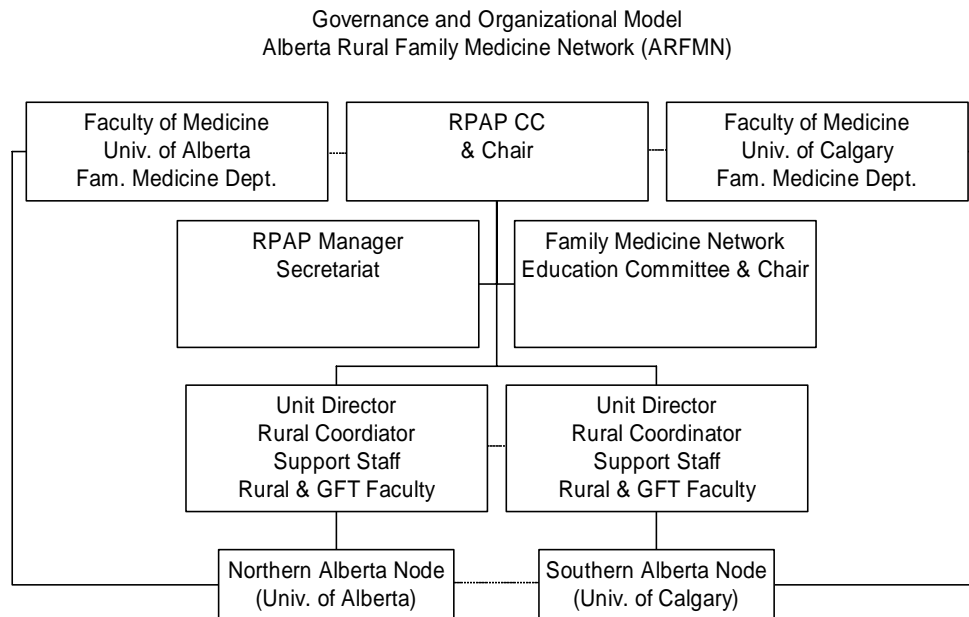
Governance and Organizational Model
Alberta Rural Family Medicine Network (ARFMN)

Faculty of Medicine
Univ. of Alberta
Fam. Medicine Dept.

RPAP CC
& Chair

Faculty of Medicine
Univ. of Calgary
Fam. Medicine Dept.

RPAP Manager
Secretariat

Family Medicine Network
Education Committee & Chair

Unit Director
Rural Coordiator
Support Staff
Rural & GFT Faculty

Unit Director
Rural Coordinator
Support Staff
Rural & GFT Faculty

Northern Alberta Node
(Univ. of Alberta)

Southern Alberta Node
(Univ. of Calgary)